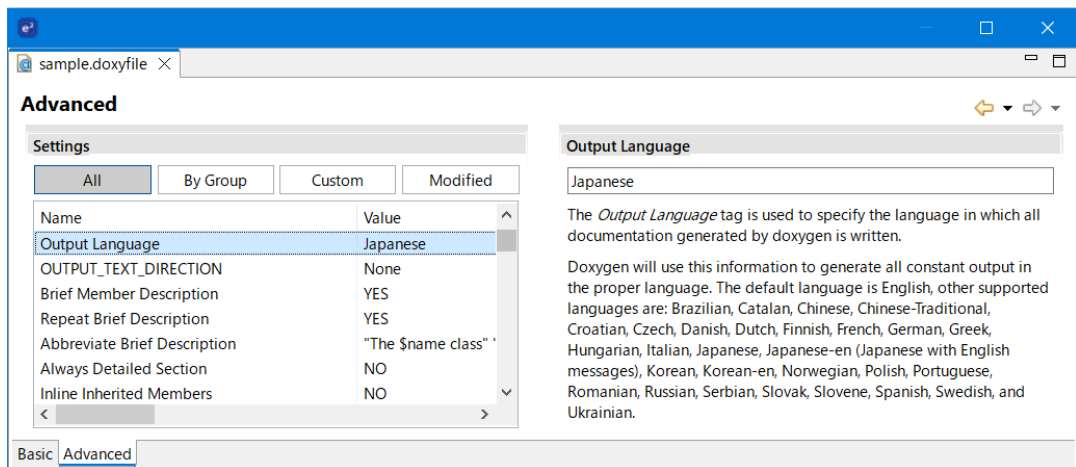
sample.doxyfile

Advanced

Settings

All | By Group | Custom | Modified

| Name | Value |
|---|---|
| Output Language | Japanese |
| OUTPUT_TEXT_DIRECTION | None |
| Brief Member Description | YES |
| Repeat Brief Description | YES |
| Abbreviate Brief Description | "The $name class" ' |
| Always Detailed Section | NO |
| Inline Inherited Members | NO |

Output Language

Japanese

The *Output Language* tag is used to specify the language in which all documentation generated by doxygen is written.

Doxygen will use this information to generate all constant output in the proper language. The default language is English, other supported languages are: Brazilian, Catalan, Chinese, Chinese-Traditional, Croatian, Czech, Danish, Dutch, Finnish, French, German, Greek, Hungarian, Italian, Japanese, Japanese-en (Japanese with English messages), Korean, Korean-en, Norwegian, Polish, Portuguese, Romanian, Russian, Serbian, Slovak, Slovene, Spanish, Swedish, and Ukrainian.

Basic | Advanced